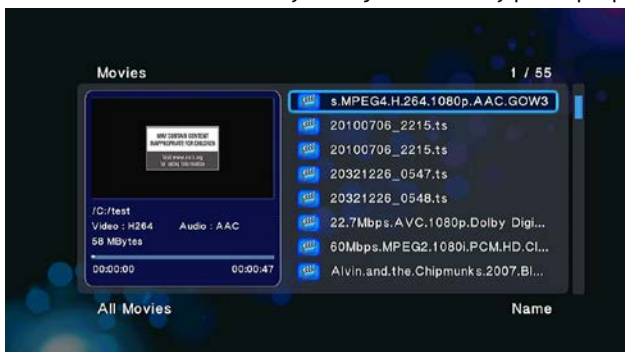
Movies

1 / 55

MAY CONTAIN CONTENT INAPPROPRIATE FOR CHILDREN

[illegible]

/C:/test
Video : H264 Audio : AAC
58 MBytes
00:00:00 00:00:47

s.MPEG4.H.264.1080p.AAC.GOW3
20100706_2215.ts
20100706_2215.ts
20321226_0547.ts
20321226_0548.ts
22.7Mbps.AVC.1080p.Dolby Digi...
60Mbps.MPEG2.1080i.PCM.HD.Cl...
Alvin.and.the.Chipmunks.2007.Bl...

All Movies

Name